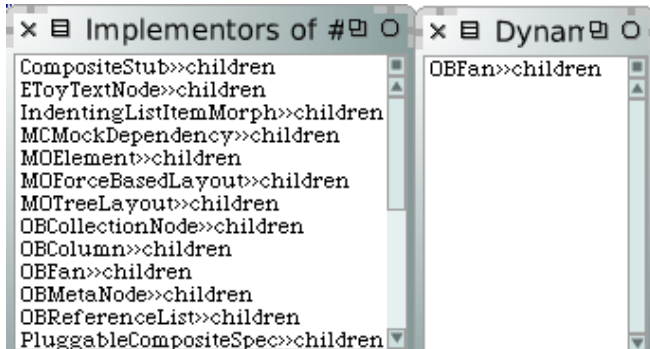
Implementors of #

CompositeStub>>children
EToyTextNode>>children
IndentingListItemMorph>>children
MCMockDependency>>children
MOElement>>children
MOForceBasedLayout>>children
MOTreeLayout>>children
OBCollectionNode>>children
OBColumn>>children
OBFan>>children
OBMetaNode>>children
OBReferenceList>>children
PluggableCompositeSpec>>children

Dynan

OBFan>>children